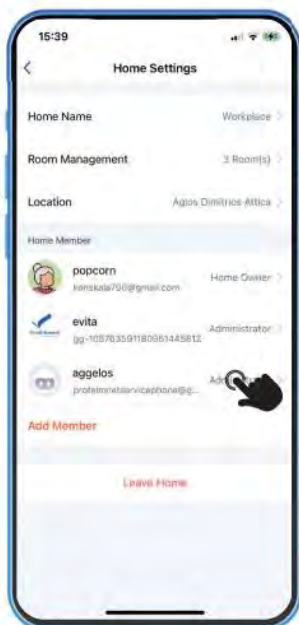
15:39

Home Settings

Home Name
Workplace

Room Management
3 Room(s)

Location
Agios Dimitrios Attica

Home Member

popcorn
konskala700@gmail.com
Home Owner

evita
gg-105763591180961445812
Administrator

aggelos
profelmnetservicephone@g...
Ad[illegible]

Add Member

Leave Home